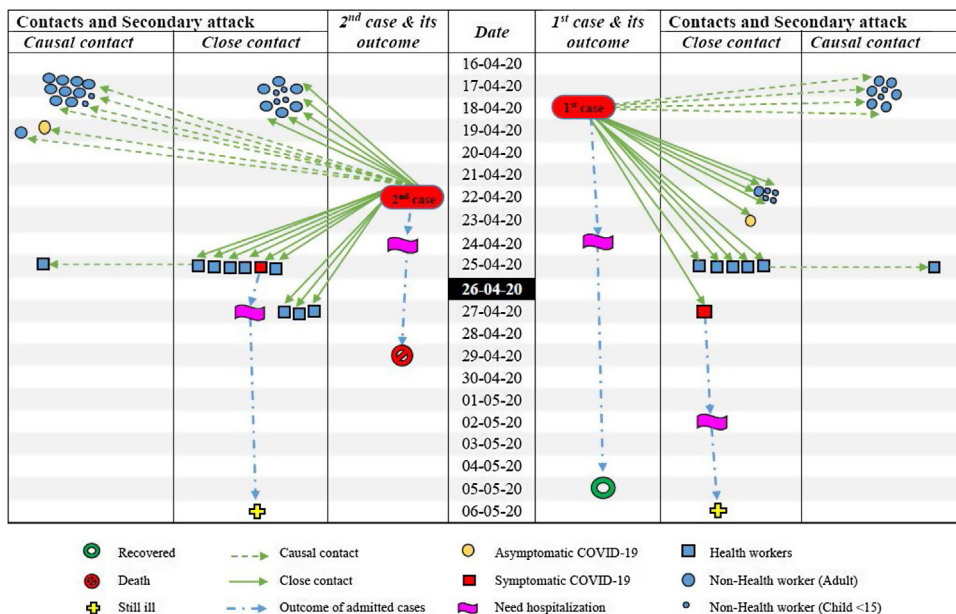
| Contacts and Secondary attack | | $2^{nd}$ case & its outcome | Date | $1^{st}$ case & its outcome | Contacts and Secondary attack | |
|---|---|---|---|---|---|---|
| Causal contact | Close contact | | | | Close contact | Causal contact |
| | | | 16-04-20 | | | |
| | | | 17-04-20 | | | |
| | | | 18-04-20 | $1^{st}$ case | | |
| | | | 19-04-20 | | | |
| | | | 20-04-20 | | | |
| | | | 21-04-20 | | | |
| | | $2^{nd}$ case | 22-04-20 | | | |
| | | | 23-04-20 | | | |
| | | | 24-04-20 | | | |
| | | | 25-04-20 | | | |
| | | | 26-04-20 | | | |
| | | | 27-04-20 | | | |
| | | | 28-04-20 | | | |
| | | | 29-04-20 | | | |
| | | | 30-04-20 | | | |
| | | | 01-05-20 | | | |
| | | | 02-05-20 | | | |
| | | | 03-05-20 | | | |
| | | | 04-05-20 | | | |
| | | | 05-05-20 | | | |
| | | | 06-05-20 | | | |

Recovered
Death
Still ill
Causal contact
Close contact
Outcome of admitted cases
Asymptomatic COVID-19
Symptomatic COVID-19
Need hospitalization
Health workers
Non-Health worker (Adult)
Non-Health worker (Child <15)